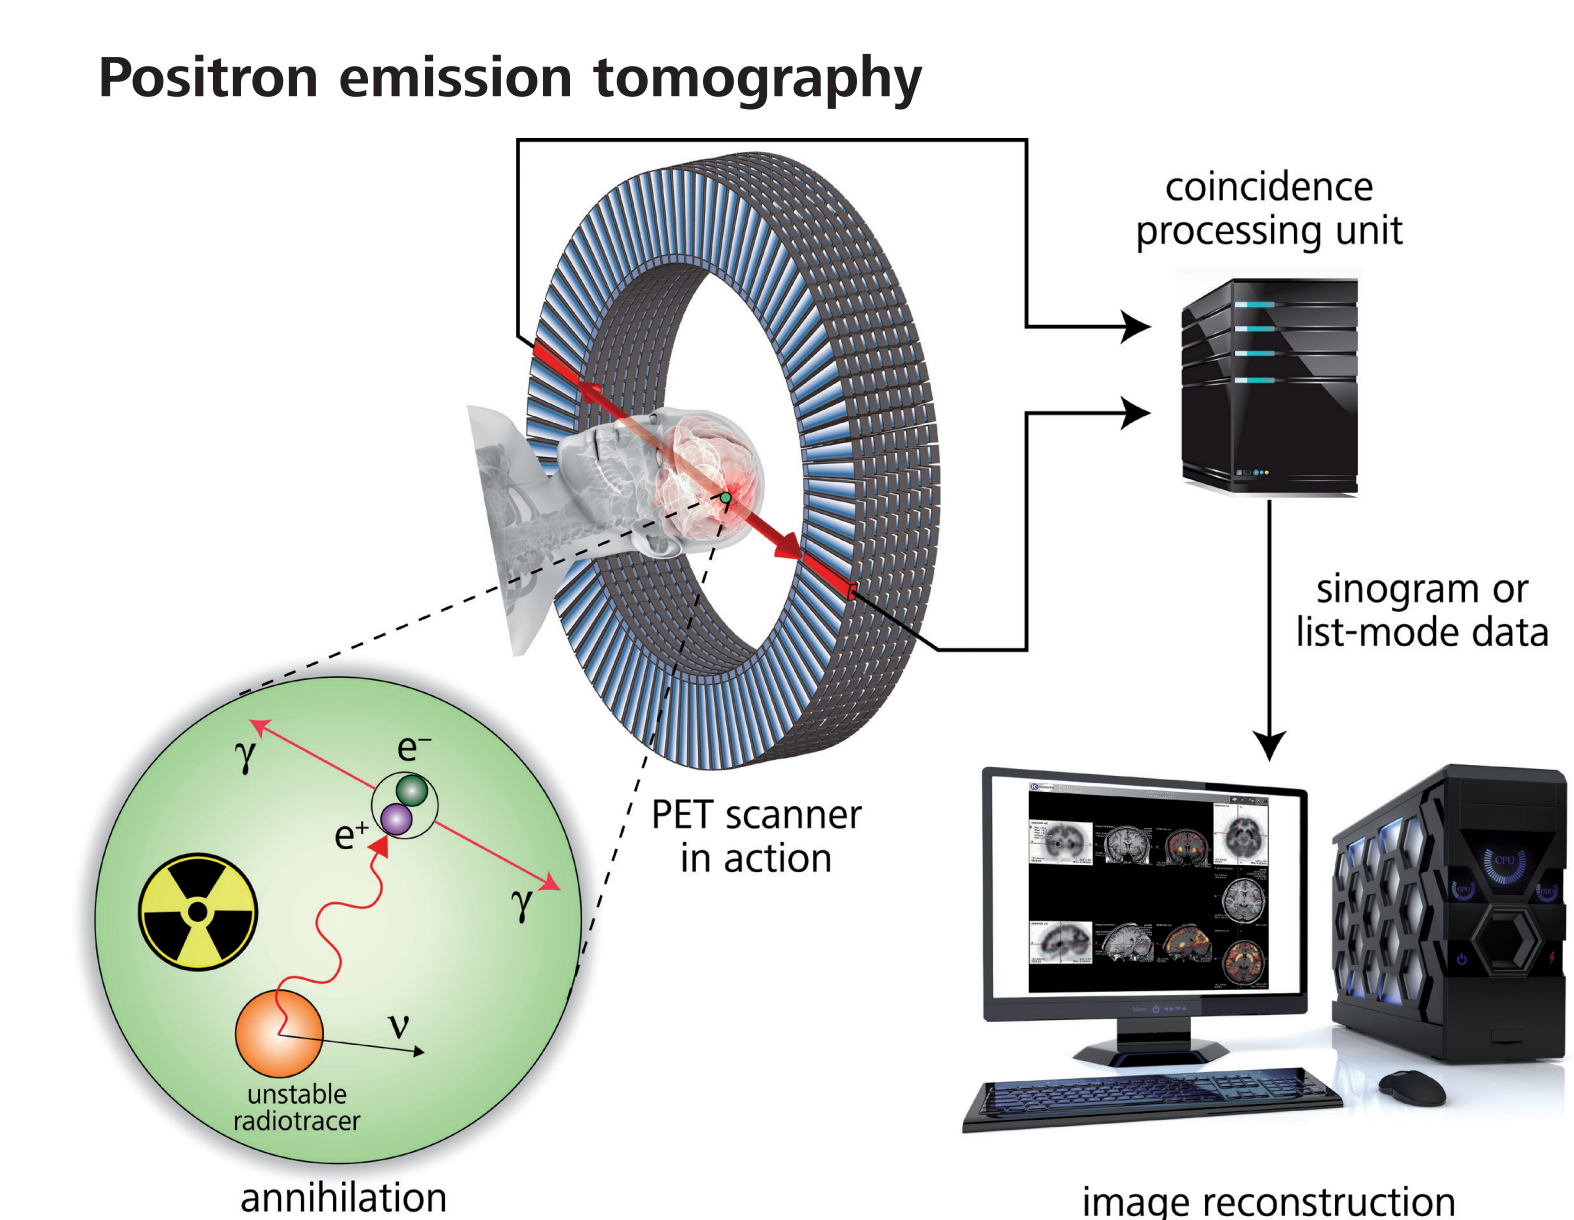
Positron emission tomography

coincidence processing unit

sinogram or list-mode data

PET scanner in action

$\gamma$

$e^-$

$e^+$

$\gamma$

$\nu$

unstable radiotracer

annihilation

CPU

GPU

image reconstruction